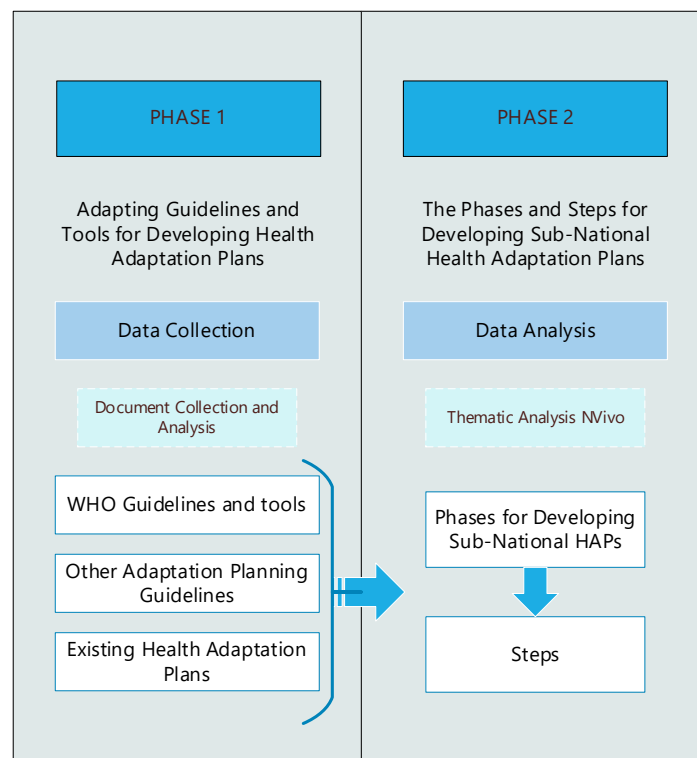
PHASE 1

Adapting Guidelines and Tools for Developing Health Adaptation Plans

Data Collection

Document Collection and Analysis

WHO Guidelines and tools

Other Adaptation Planning Guidelines

Existing Health Adaptation Plans

PHASE 2

The Phases and Steps for Developing Sub-National Health Adaptation Plans

Data Analysis

Thematic Analysis NVivo

Phases for Developing Sub-National HAPs

Steps